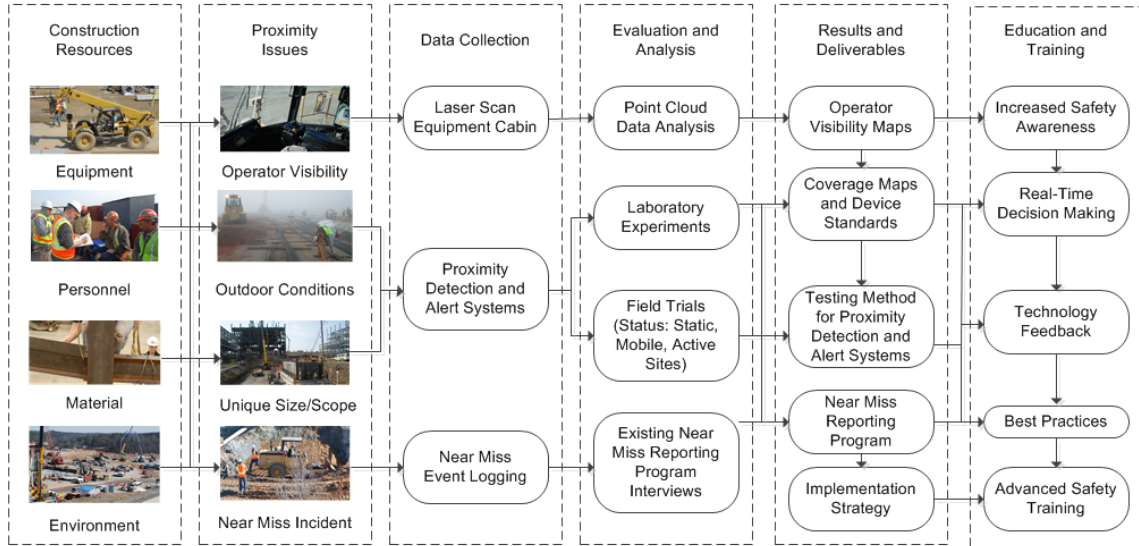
Construction Resources

Equipment

Personnel

Material

Environment

Proximity Issues

Operator Visibility

Outdoor Conditions

Unique Size/Scope

Near Miss Incident

Data Collection

Laser Scan Equipment Cabin

Proximity Detection and Alert Systems

Near Miss Event Logging

Evaluation and Analysis

Point Cloud Data Analysis

Laboratory Experiments

Field Trials (Status: Static, Mobile, Active Sites)

Existing Near Miss Reporting Program Interviews

Results and Deliverables

Operator Visibility Maps

Coverage Maps and Device Standards

Testing Method for Proximity Detection and Alert Systems

Near Miss Reporting Program

Implementation Strategy

Education and Training

Increased Safety Awareness

Real-Time Decision Making

Technology Feedback

Best Practices

Advanced Safety Training